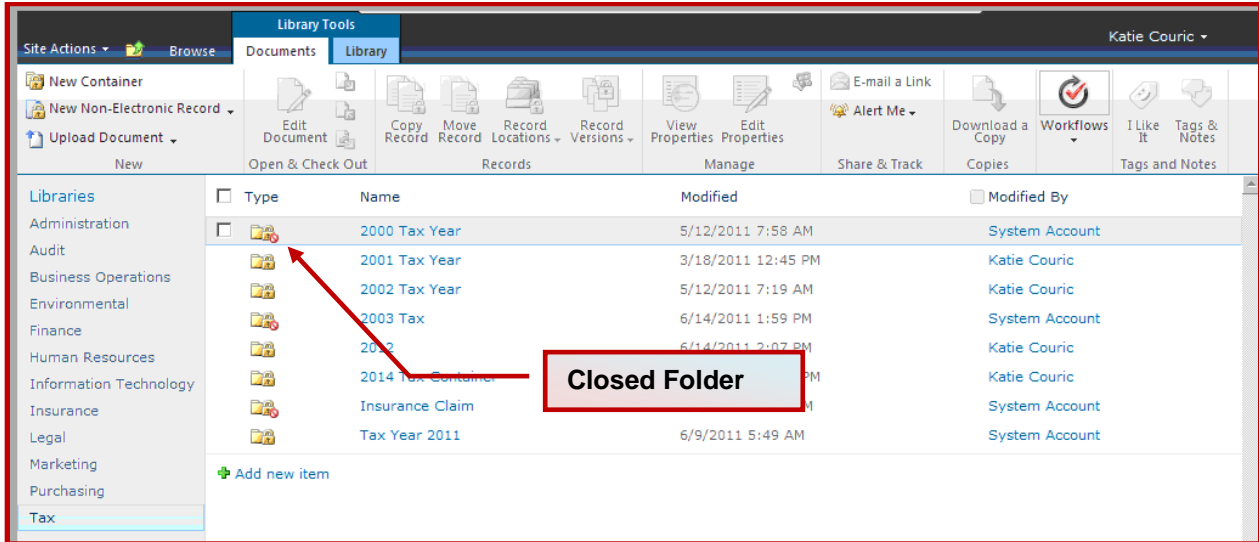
Library Tools

Site Actions ▾ Browse Documents Library

Katie Couric ▾

New Container
New Non-Electronic Record ▾
Upload Document ▾
New

Edit Document
Open & Check Out

Copy Record
Move Record
Record Locations ▾
Record Versions ▾
Records

View Properties
Edit Properties
Manage

E-mail a Link
Alert Me ▾
Share & Track

Download a Copy
Copies

Workflows

I Like It
Tags & Notes
Tags and Notes

Libraries
Administration
Audit
Business Operations
Environmental
Finance
Human Resources
Information Technology
Insurance
Legal
Marketing
Purchasing
Tax

| Type | Name | Modified | Modified By |
|---|---|---|---|
| | 2000 Tax Year | 5/12/2011 7:58 AM | System Account |
| | 2001 Tax Year | 3/18/2011 12:45 PM | Katie Couric |
| | 2002 Tax Year | 5/12/2011 7:19 AM | Katie Couric |
| | 2003 Tax | 6/14/2011 1:59 PM | System Account |
| | 2012 | 6/14/2011 2:07 PM | Katie Couric |
| | 2014 Tax Container | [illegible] PM | Katie Couric |
| | Insurance Claim | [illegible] M | System Account |
| | Tax Year 2011 | 6/9/2011 5:49 AM | System Account |

Closed Folder

Add new item